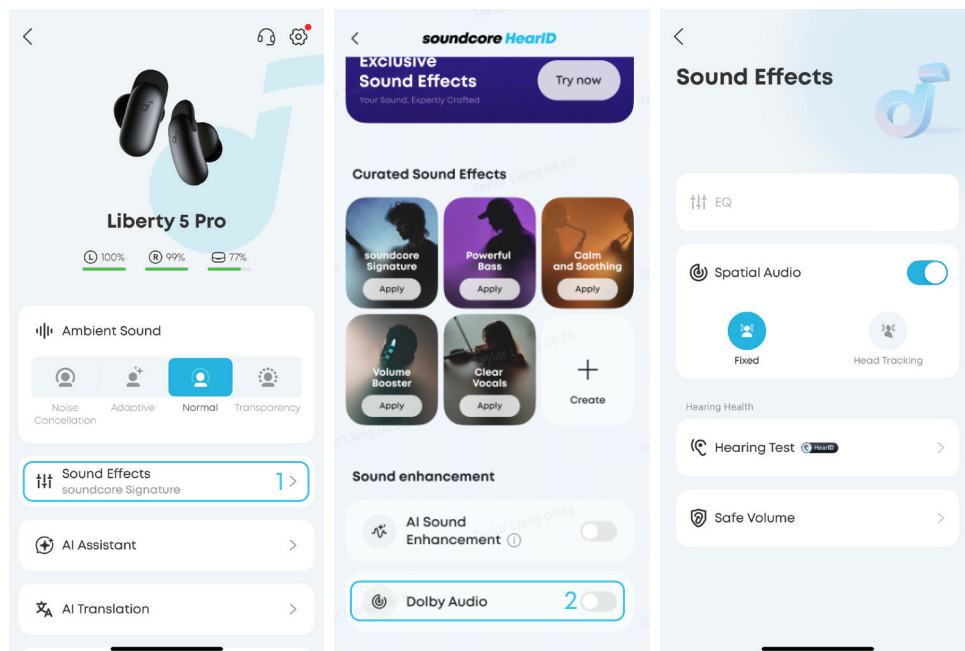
Liberty 5 Pro

L 100%
R 99%
77%

Ambient Sound

Noise Cancellation
Adaptive
Normal
Transparency

Sound Effects
soundcore Signature
1

AI Assistant

AI Translation

soundcore HearID

Exclusive Sound Effects
Your Sound, Expertly Crafted
Try now

Curated Sound Effects

soundcore Signature
Apply
Powerful Bass
Apply
Calm and Soothing
Apply
Volume Booster
Apply
Clear Vocals
Apply
Create

Sound enhancement

AI Sound Enhancement

Dolby Audio
2

Sound Effects

EQ

Spatial Audio

Fixed
Head Tracking

Hearing Health

Hearing Test HearID

Safe Volume